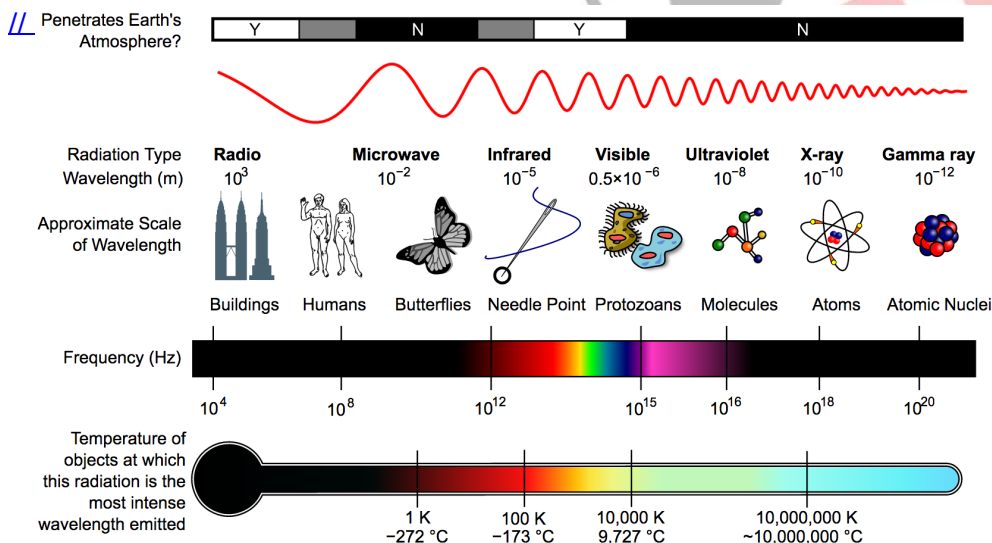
// Penetrates Earth's Atmosphere?

| Y | | N | | Y | N |

Radiation Type Wavelength (m)

Radio $10^3$

Microwave $10^{-2}$

Infrared $10^{-5}$

Visible $0.5\times10^{-6}$

Ultraviolet $10^{-8}$

X-ray $10^{-10}$

Gamma ray $10^{-12}$

Approximate Scale of Wavelength

Buildings Humans Butterflies Needle Point Protozoans Molecules Atoms Atomic Nuclei

Frequency (Hz)

$10^4$ $10^8$ $10^{12}$ $10^{15}$ $10^{16}$ $10^{18}$ $10^{20}$

Temperature of objects at which this radiation is the most intense wavelength emitted

1 K −272 °C

100 K −173 °C

10,000 K 9.727 °C

10,000,000 K ~10.000.000 °C